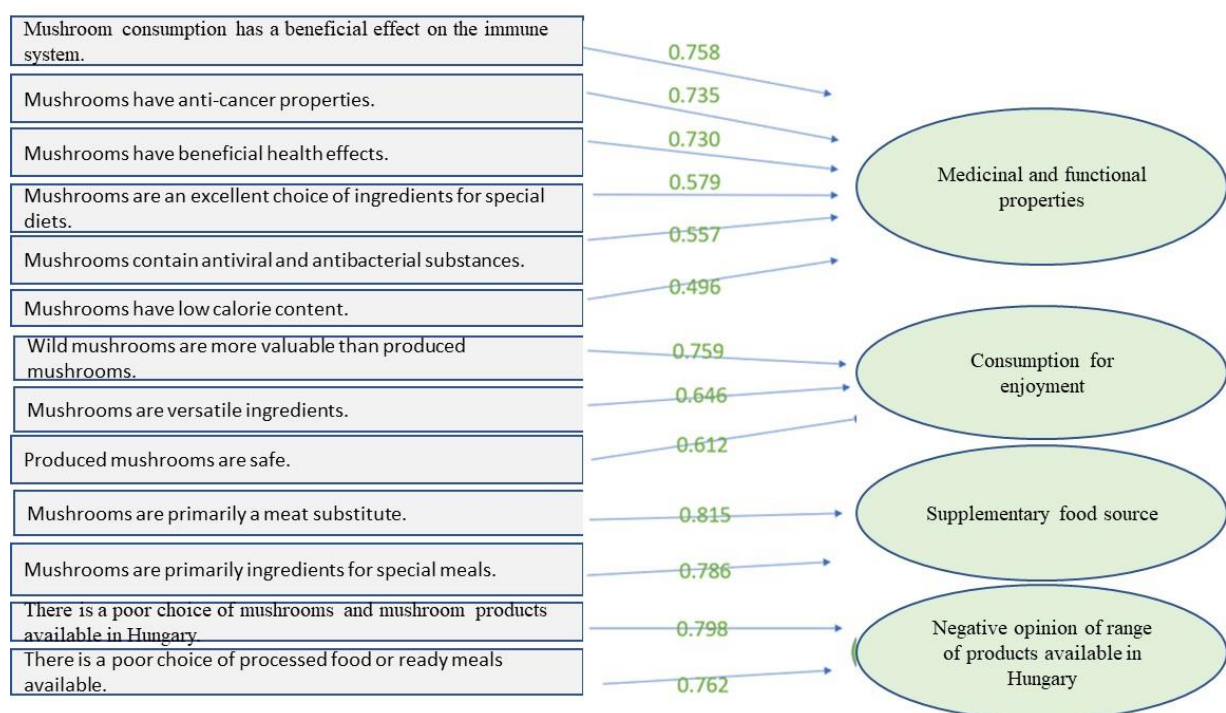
Mushroom consumption has a beneficial effect on the immune system.

0.758

Mushrooms have anti-cancer properties.

0.735

Mushrooms have beneficial health effects.

0.730

Mushrooms are an excellent choice of ingredients for special diets.

0.579

Mushrooms contain antiviral and antibacterial substances.

0.557

Mushrooms have low calorie content.

0.496

Medicinal and functional properties

Wild mushrooms are more valuable than produced mushrooms.

0.759

Mushrooms are versatile ingredients.

0.646

Produced mushrooms are safe.

0.612

Consumption for enjoyment

Mushrooms are primarily a meat substitute.

0.815

Mushrooms are primarily ingredients for special meals.

0.786

Supplementary food source

There is a poor choice of mushrooms and mushroom products available in Hungary.

0.798

There is a poor choice of processed food or ready meals available.

0.762

Negative opinion of range of products available in Hungary